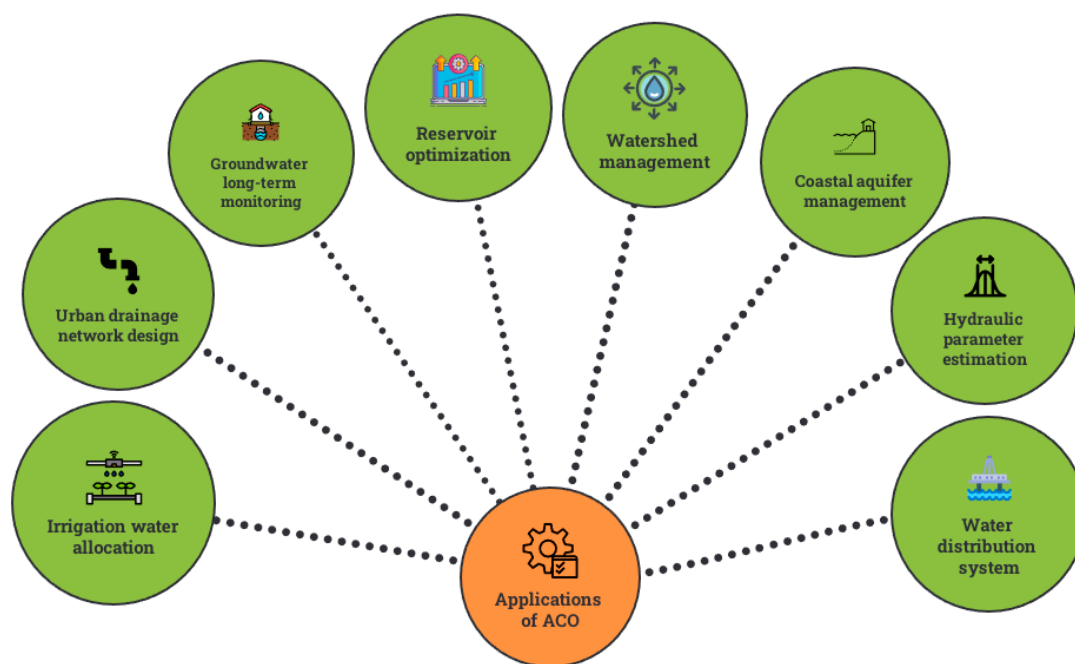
Applications of ACO

Irrigation water allocation

Urban drainage network design

Groundwater long-term monitoring

Reservoir optimization

Watershed management

Coastal aquifer management

Hydraulic parameter estimation

Water distribution system